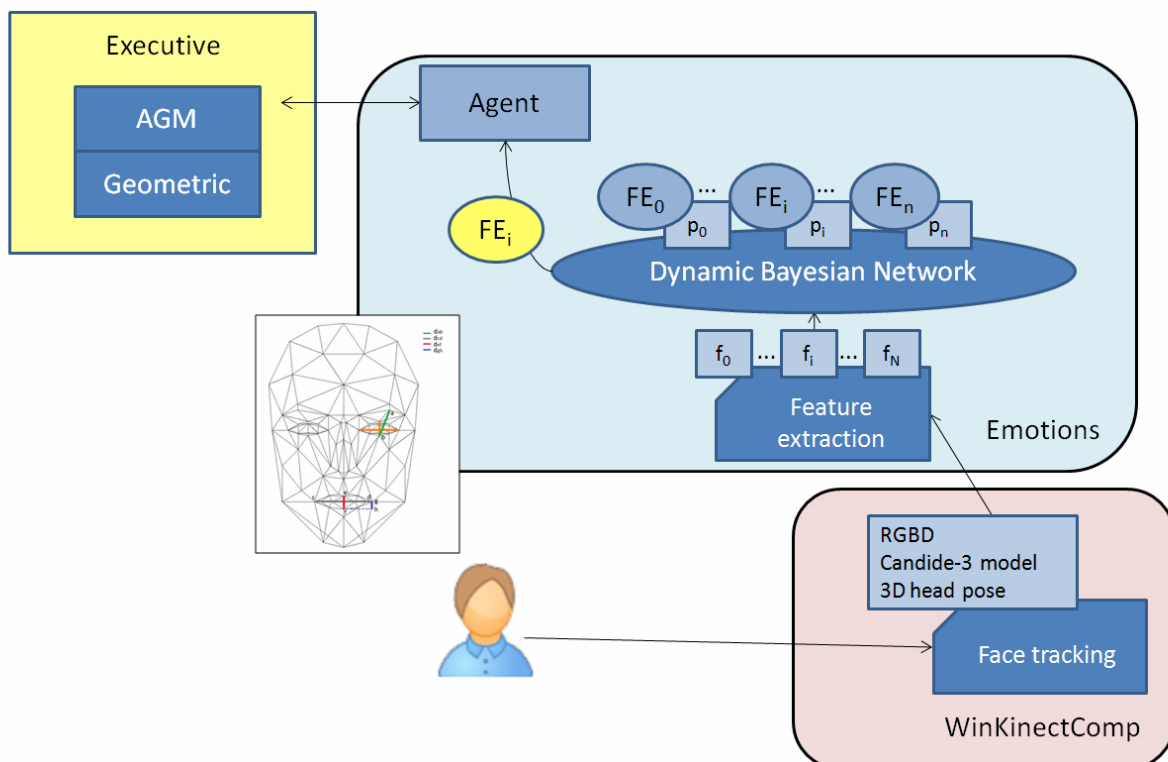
Executive

AGM

Geometric

Agent

$FE_i$

$FE_0$ … $FE_i$ … $FE_n$

$p_0$ $p_i$ $p_n$

Dynamic Bayesian Network

$f_0$ … $f_i$ … $f_N$

Feature extraction

Emotions

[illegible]

RGBD
Candide-3 model
3D head pose

Face tracking

WinKinectComp